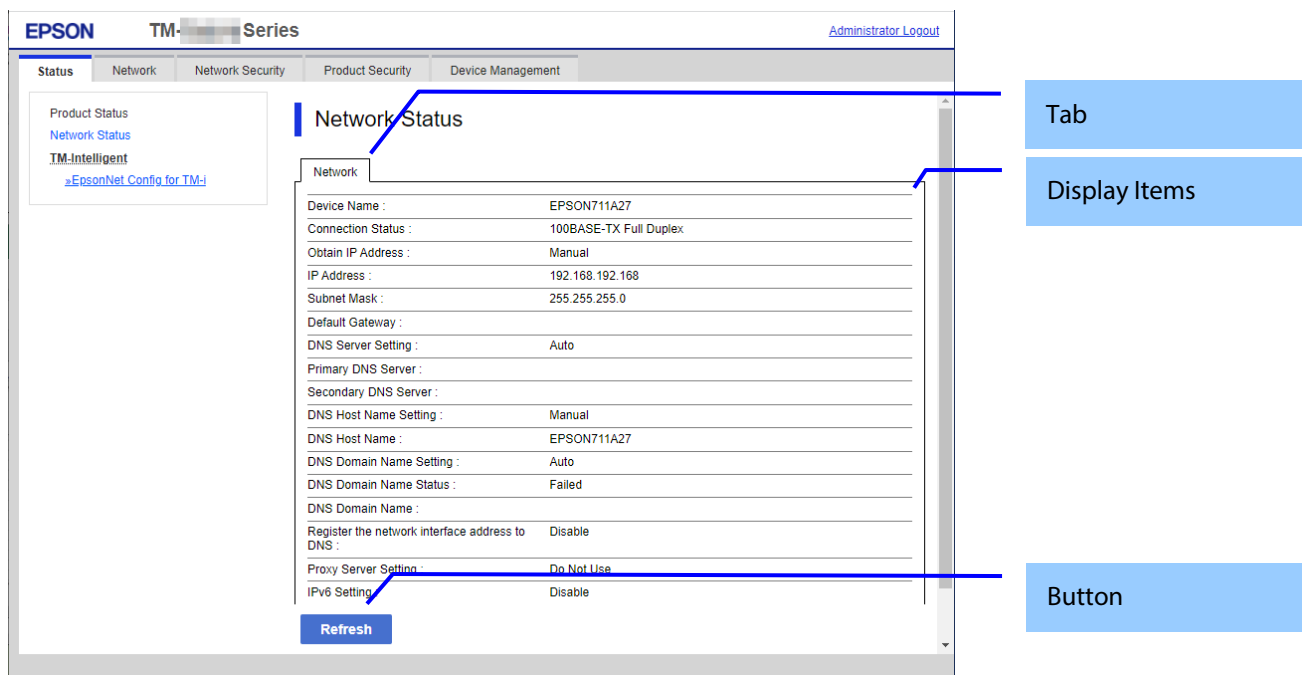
EPSON TM-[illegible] Series

Administrator Logout

Status | Network | Network Security | Product Security | Device Management

Product Status
Network Status
TM-Intelligent
»EpsonNet Config for TM-i

Network Status

Network

| | |
|---|---|
| Device Name : | EPSON711A27 |
| Connection Status : | 100BASE-TX Full Duplex |
| Obtain IP Address : | Manual |
| IP Address : | 192.168.192.168 |
| Subnet Mask : | 255.255.255.0 |
| Default Gateway : | |
| DNS Server Setting : | Auto |
| Primary DNS Server : | |
| Secondary DNS Server : | |
| DNS Host Name Setting : | Manual |
| DNS Host Name : | EPSON711A27 |
| DNS Domain Name Setting : | Auto |
| DNS Domain Name Status : | Failed |
| DNS Domain Name : | |
| Register the network interface address to DNS : | Disable |
| Proxy Server Setting : | Do Not Use |
| IPv6 Setting : | Disable |

Refresh

Tab

Display Items

Button